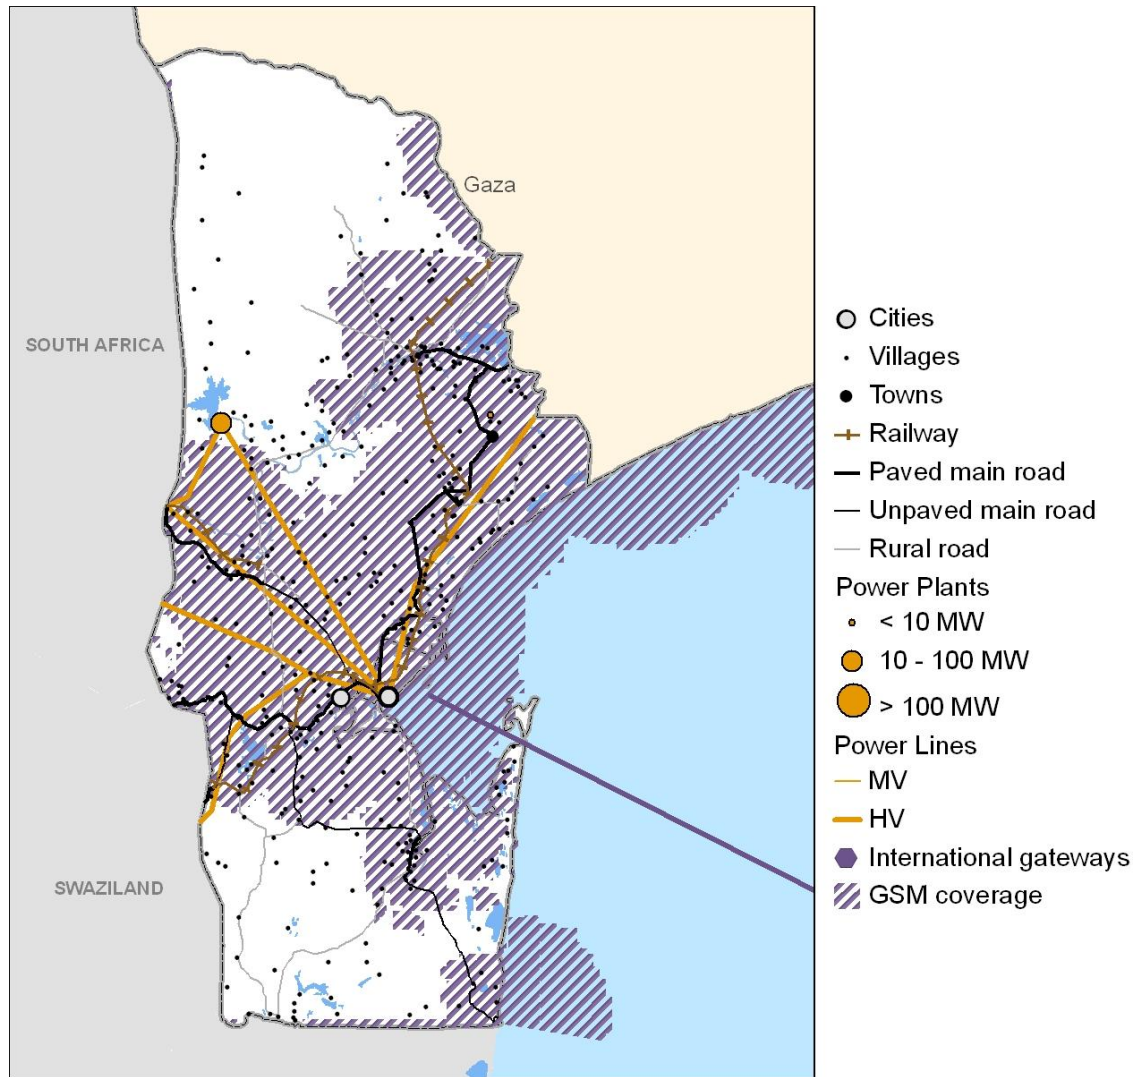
Gaza

SOUTH AFRICA

SWAZILAND

Cities
Villages
Towns
Railway
Paved main road
Unpaved main road
Rural road
Power Plants
< 10 MW
10 - 100 MW
> 100 MW
Power Lines
MV
HV
International gateways
GSM coverage